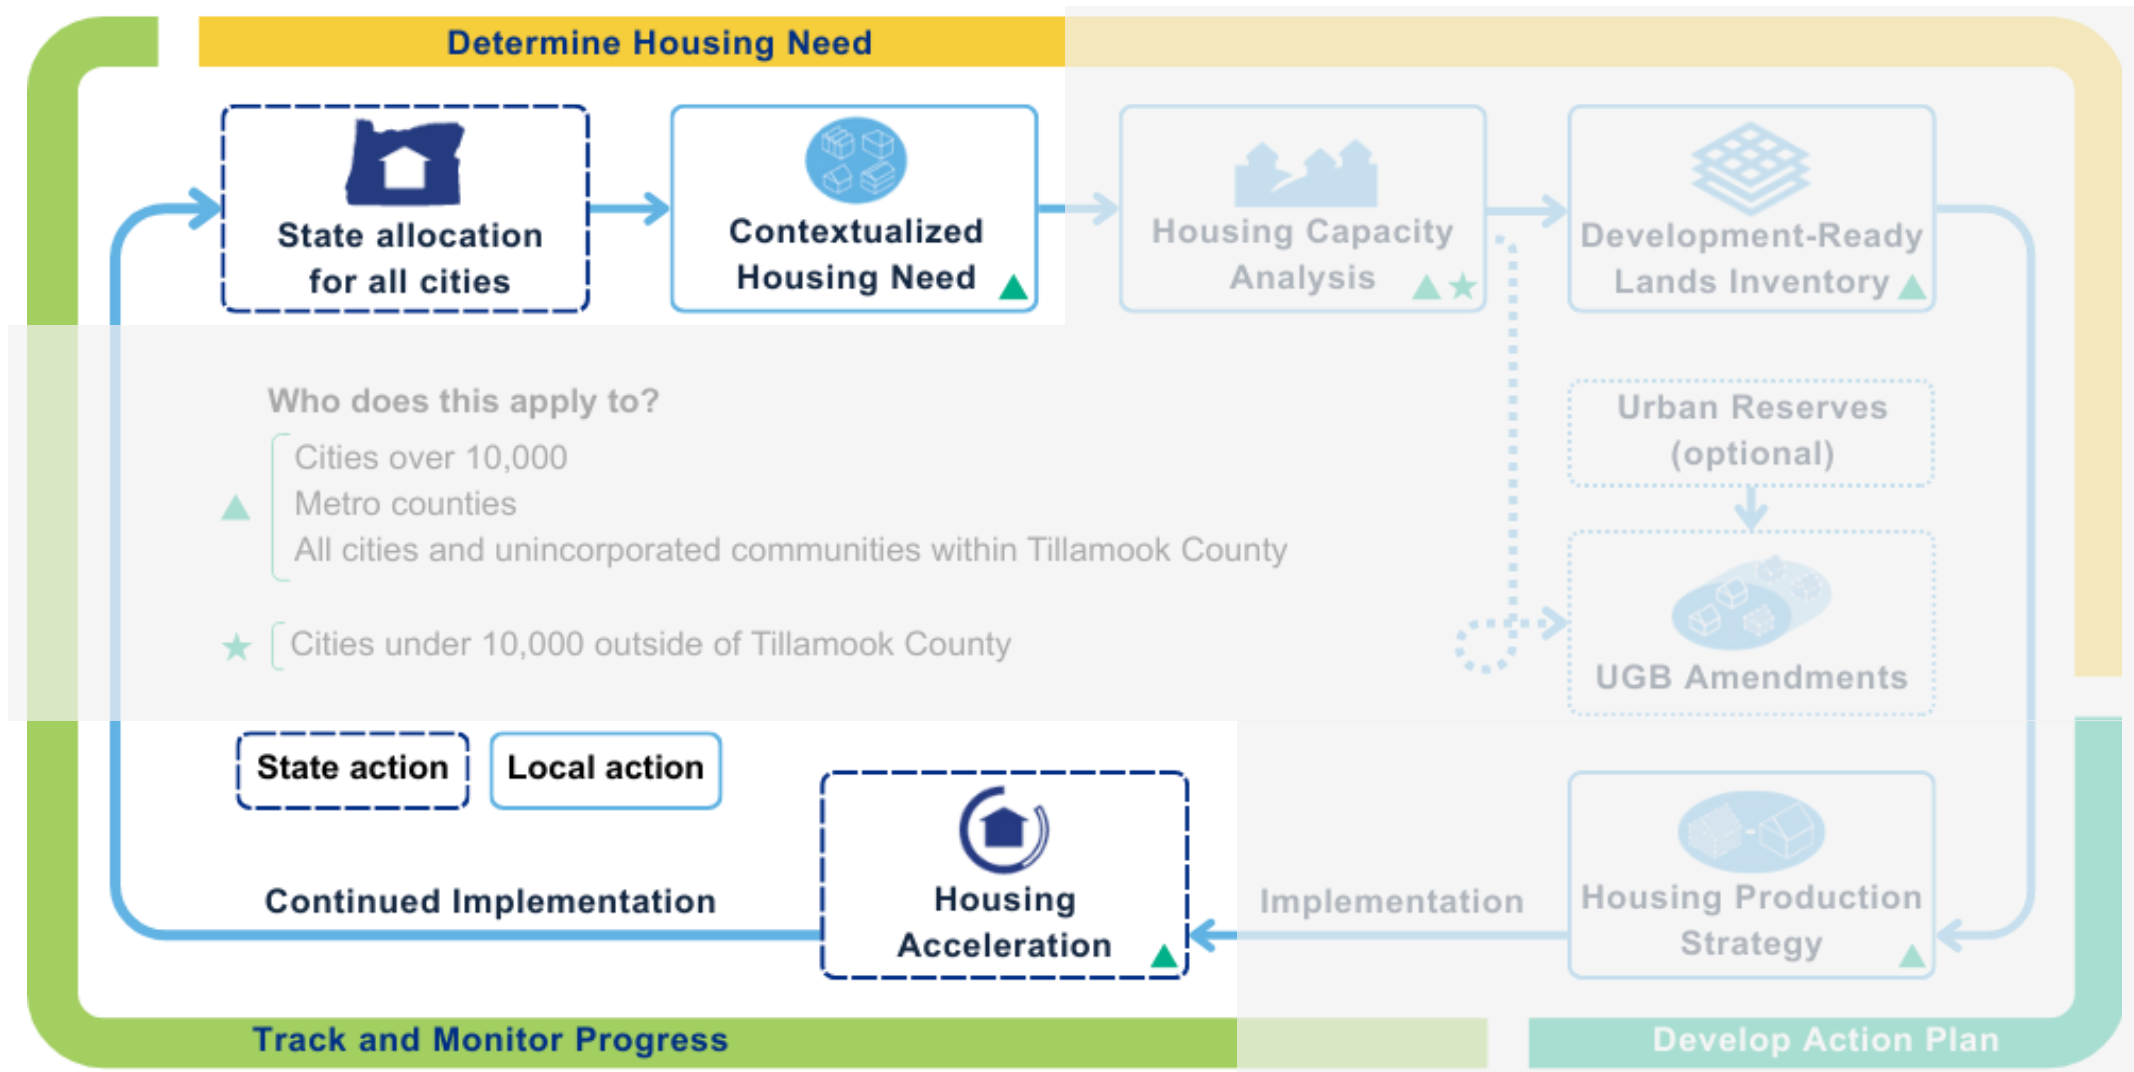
Determine Housing Need

State allocation for all cities

Contextualized Housing Need ▲

Housing Capacity Analysis ▲★

Development-Ready Lands Inventory ▲

Who does this apply to?

▲ Cities over 10,000
Metro counties
All cities and unincorporated communities within Tillamook County

★ Cities under 10,000 outside of Tillamook County

Urban Reserves (optional)

UGB Amendments

State action

Local action

Continued Implementation

Housing Acceleration ▲

Implementation

Housing Production Strategy ▲

Track and Monitor Progress

Develop Action Plan